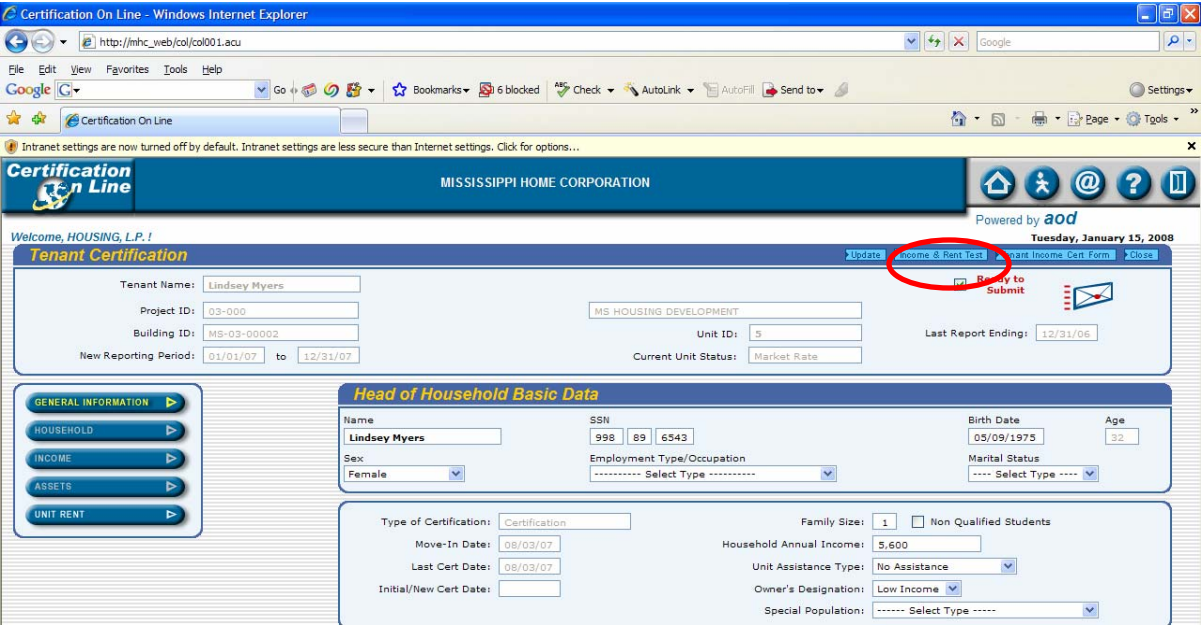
Certification On Line - Windows Internet Explorer

http://mhc_web/col/col001.acu

Google

File Edit View Favorites Tools Help

Google G Go Bookmarks 6 blocked Check AutoLink AutoFill Send to Settings

Certification On Line

Page Tools

Intranet settings are now turned off by default. Intranet settings are less secure than Internet settings. Click for options...

Certification On Line

MISSISSIPPI HOME CORPORATION

Powered by aod

Welcome, HOUSING, L.P. !

Tuesday, January 15, 2008

Tenant Certification

Update Income & Rent Test Tenant Income Cert Form Close

Ready to Submit

Tenant Name: Lindsey Myers

Project ID: 03-000

MS HOUSING DEVELOPMENT

Building ID: MS-03-00002

Unit ID: 5

Last Report Ending: 12/31/06

New Reporting Period: 01/01/07 to 12/31/07

Current Unit Status: Market Rate

GENERAL INFORMATION

HOUSEHOLD

INCOME

ASSETS

UNIT RENT

Head of Household Basic Data

| Name | SSN | Birth Date | Age |
|---|---|---|---|
| Lindsey Myers | 998 89 6543 | 05/09/1975 | 32 |

Sex: Female

Employment Type/Occupation: ---------- Select Type ----------

Marital Status: ---- Select Type ----

Type of Certification: Certification

Family Size: 1

Non Qualified Students

Move-In Date: 08/03/07

Household Annual Income: 5,600

Last Cert Date: 08/03/07

Unit Assistance Type: No Assistance

Initial/New Cert Date:

Owner's Designation: Low Income

Special Population: ------ Select Type -----